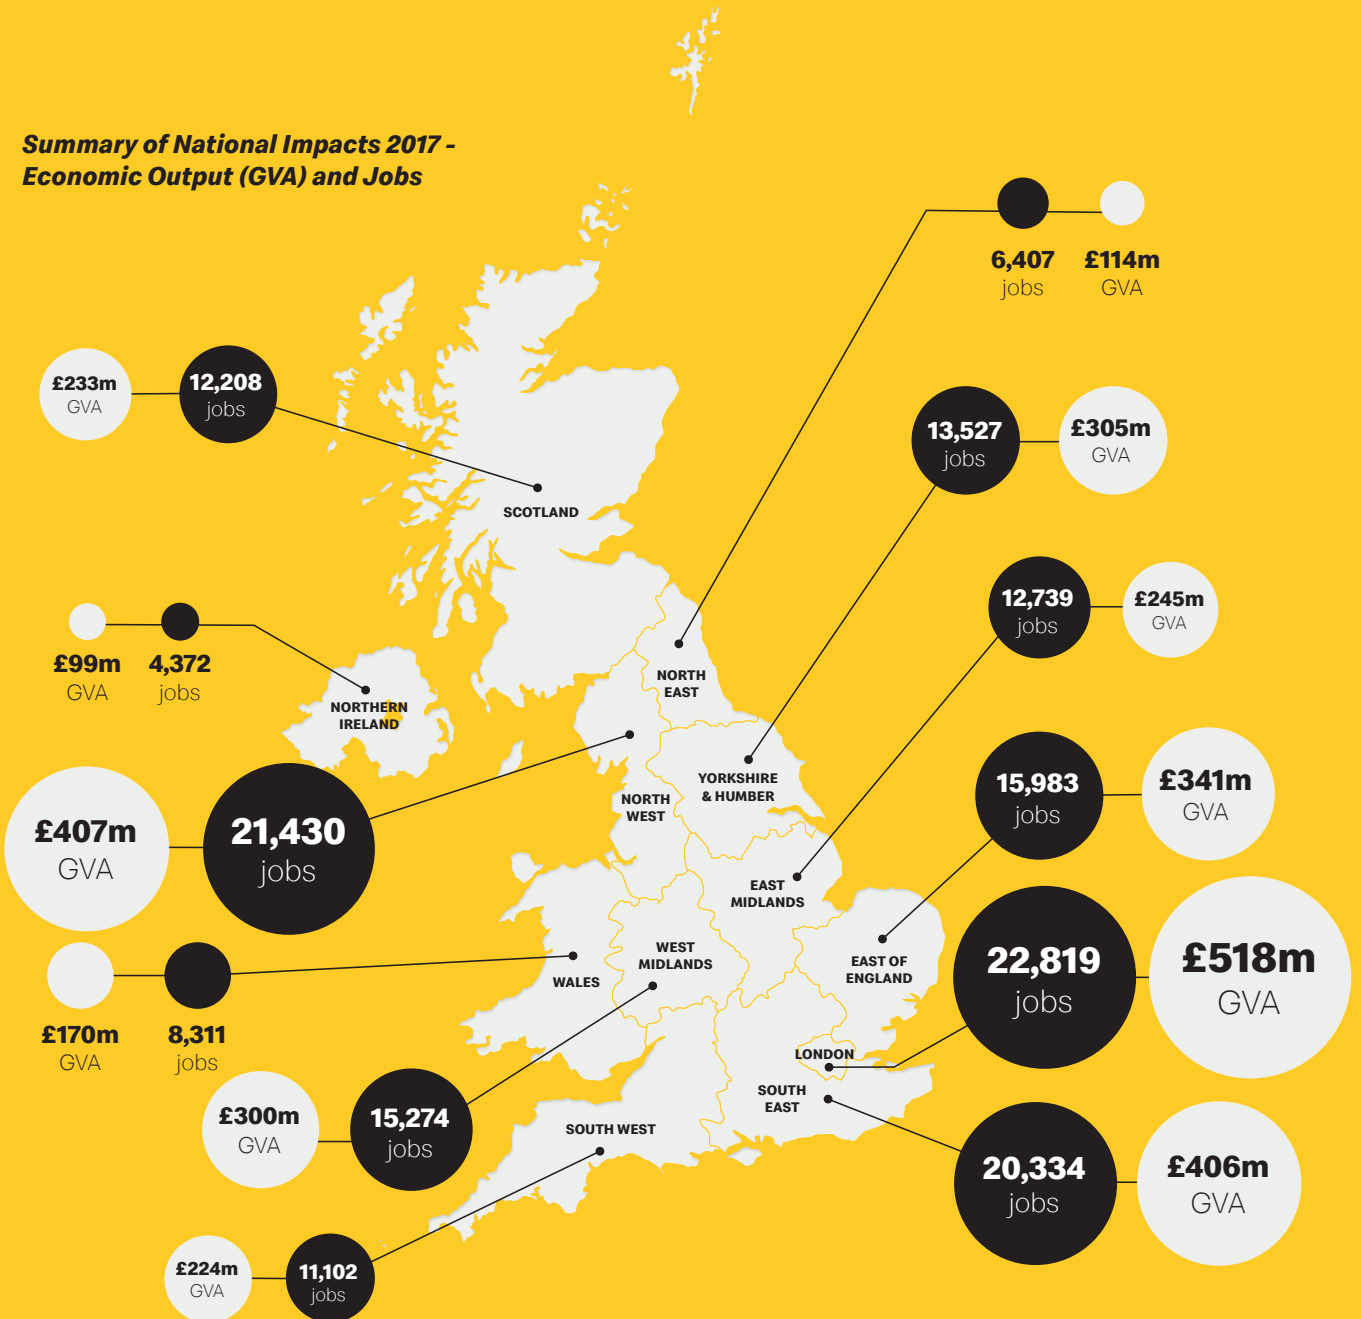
Summary of National Impacts 2017 - Economic Output (GVA) and Jobs

6,407 jobs
£114m GVA

£233m GVA
12,208 jobs

SCOTLAND

13,527 jobs
£305m GVA

12,739 jobs
£245m GVA

£99m GVA
4,372 jobs

NORTHERN IRELAND

NORTH EAST

YORKSHIRE & HUMBER

NORTH WEST

£407m GVA
21,430 jobs

15,983 jobs
£341m GVA

EAST MIDLANDS

WEST MIDLANDS

WALES

EAST OF ENGLAND

22,819 jobs
£518m GVA

£170m GVA
8,311 jobs

LONDON

SOUTH EAST

£300m GVA
15,274 jobs

SOUTH WEST

20,334 jobs
£406m GVA

£224m GVA
11,102 jobs